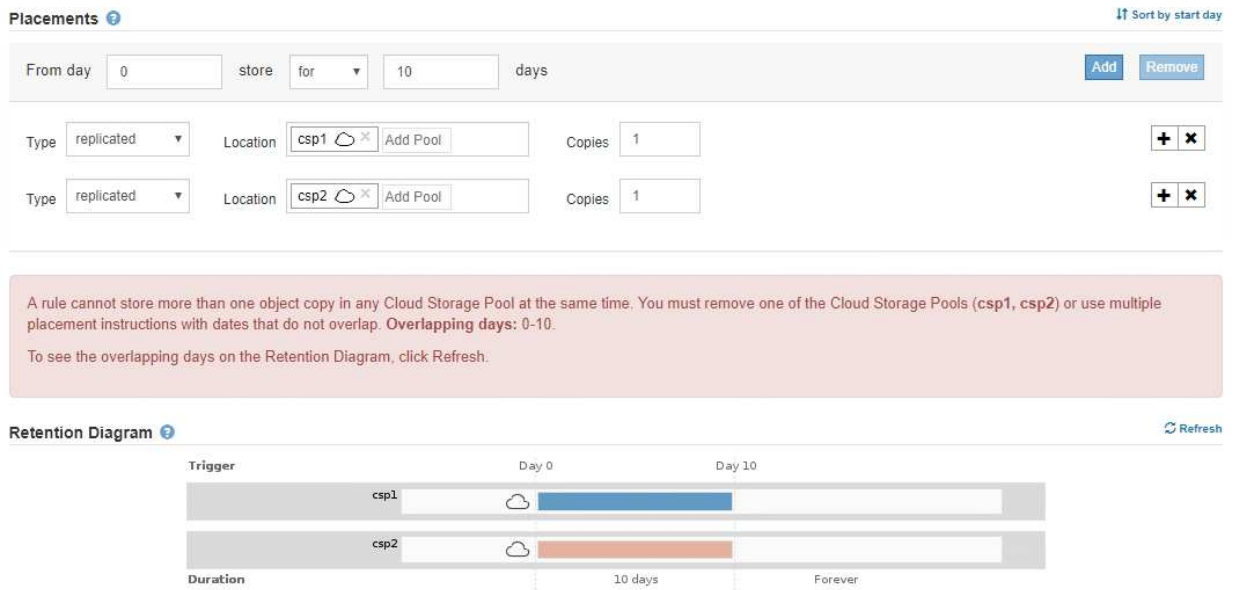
Placements

Sort by start day

From day 0 store for 10 days

Add Remove

Type replicated Location csp1 Add Pool Copies 1

Type replicated Location csp2 Add Pool Copies 1

A rule cannot store more than one object copy in any Cloud Storage Pool at the same time. You must remove one of the Cloud Storage Pools (csp1, csp2) or use multiple placement instructions with dates that do not overlap. Overlapping days: 0-10.

To see the overlapping days on the Retention Diagram, click Refresh.

Retention Diagram

Refresh

Trigger Day 0 Day 10

csp1

csp2

Duration 10 days Forever